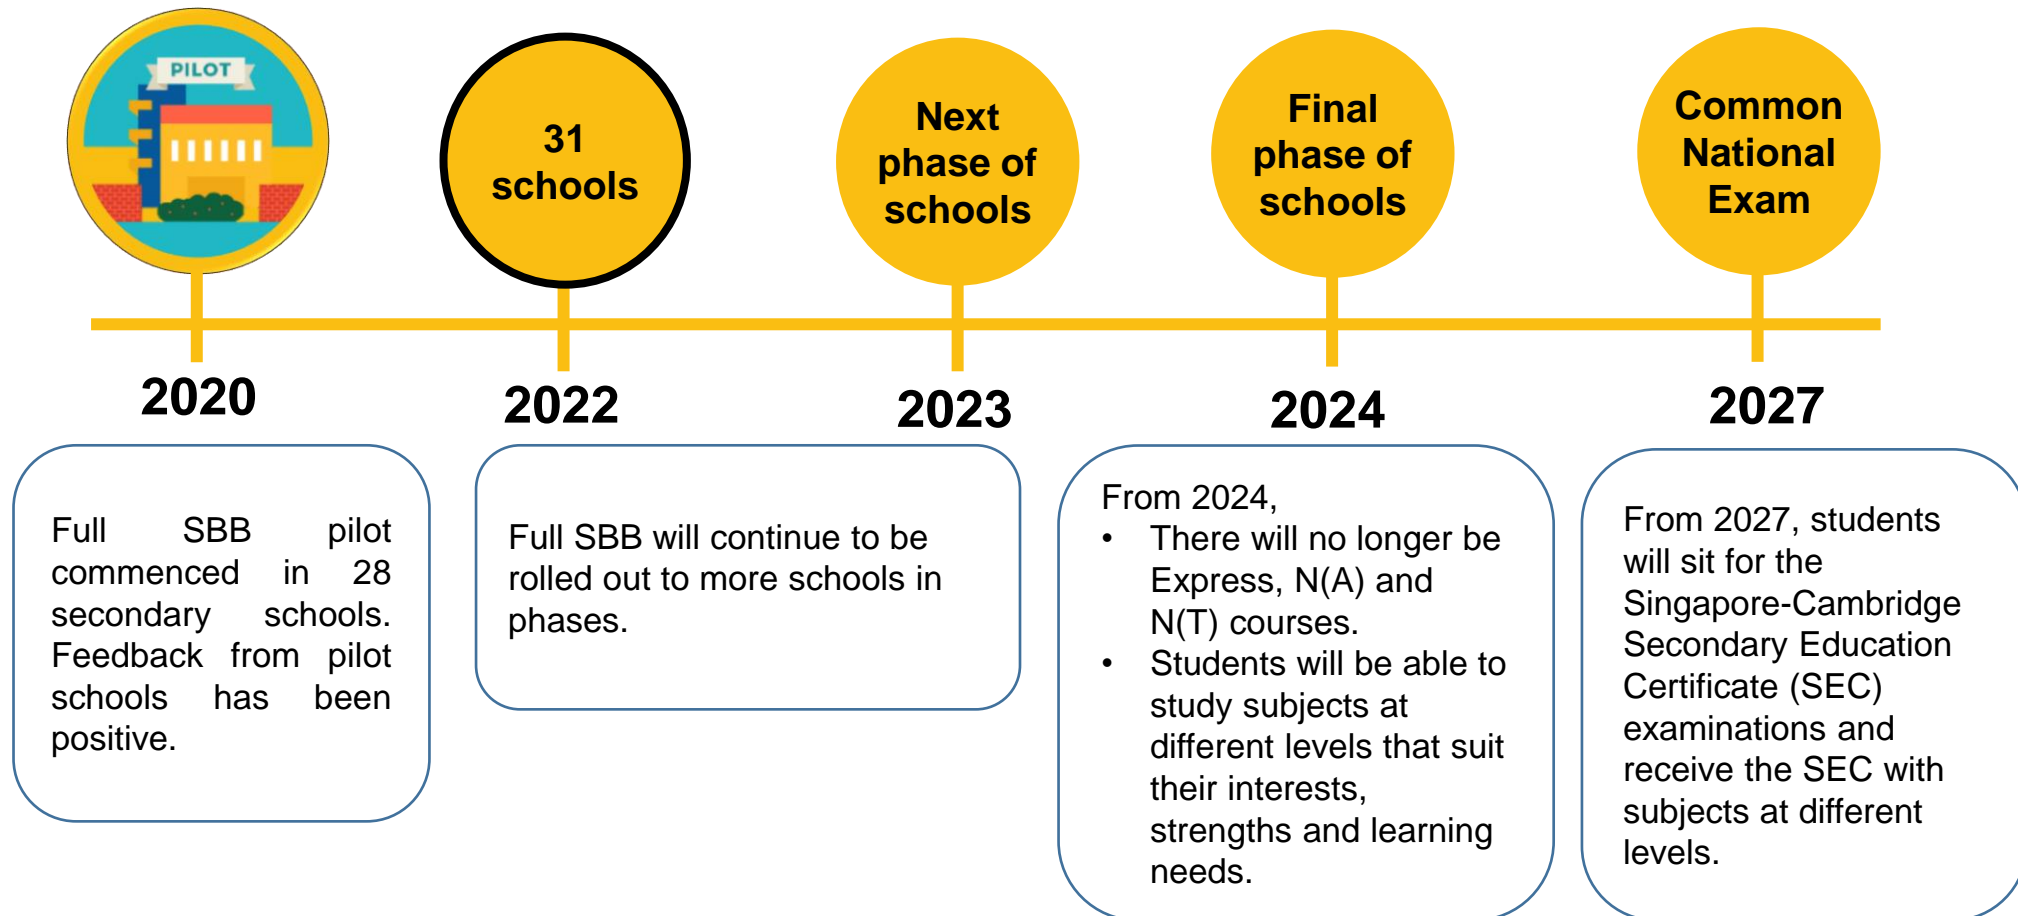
PILOT

31 schools

Next phase of schools

Final phase of schools

Common National Exam

2020

2022

2023

2024

2027

Full SBB pilot commenced in 28 secondary schools. Feedback from pilot schools has been positive.

Full SBB will continue to be rolled out to more schools in phases.

From 2024,
• There will no longer be Express, N(A) and N(T) courses.
• Students will be able to study subjects at different levels that suit their interests, strengths and learning needs.

From 2027, students will sit for the Singapore-Cambridge Secondary Education Certificate (SEC) examinations and receive the SEC with subjects at different levels.